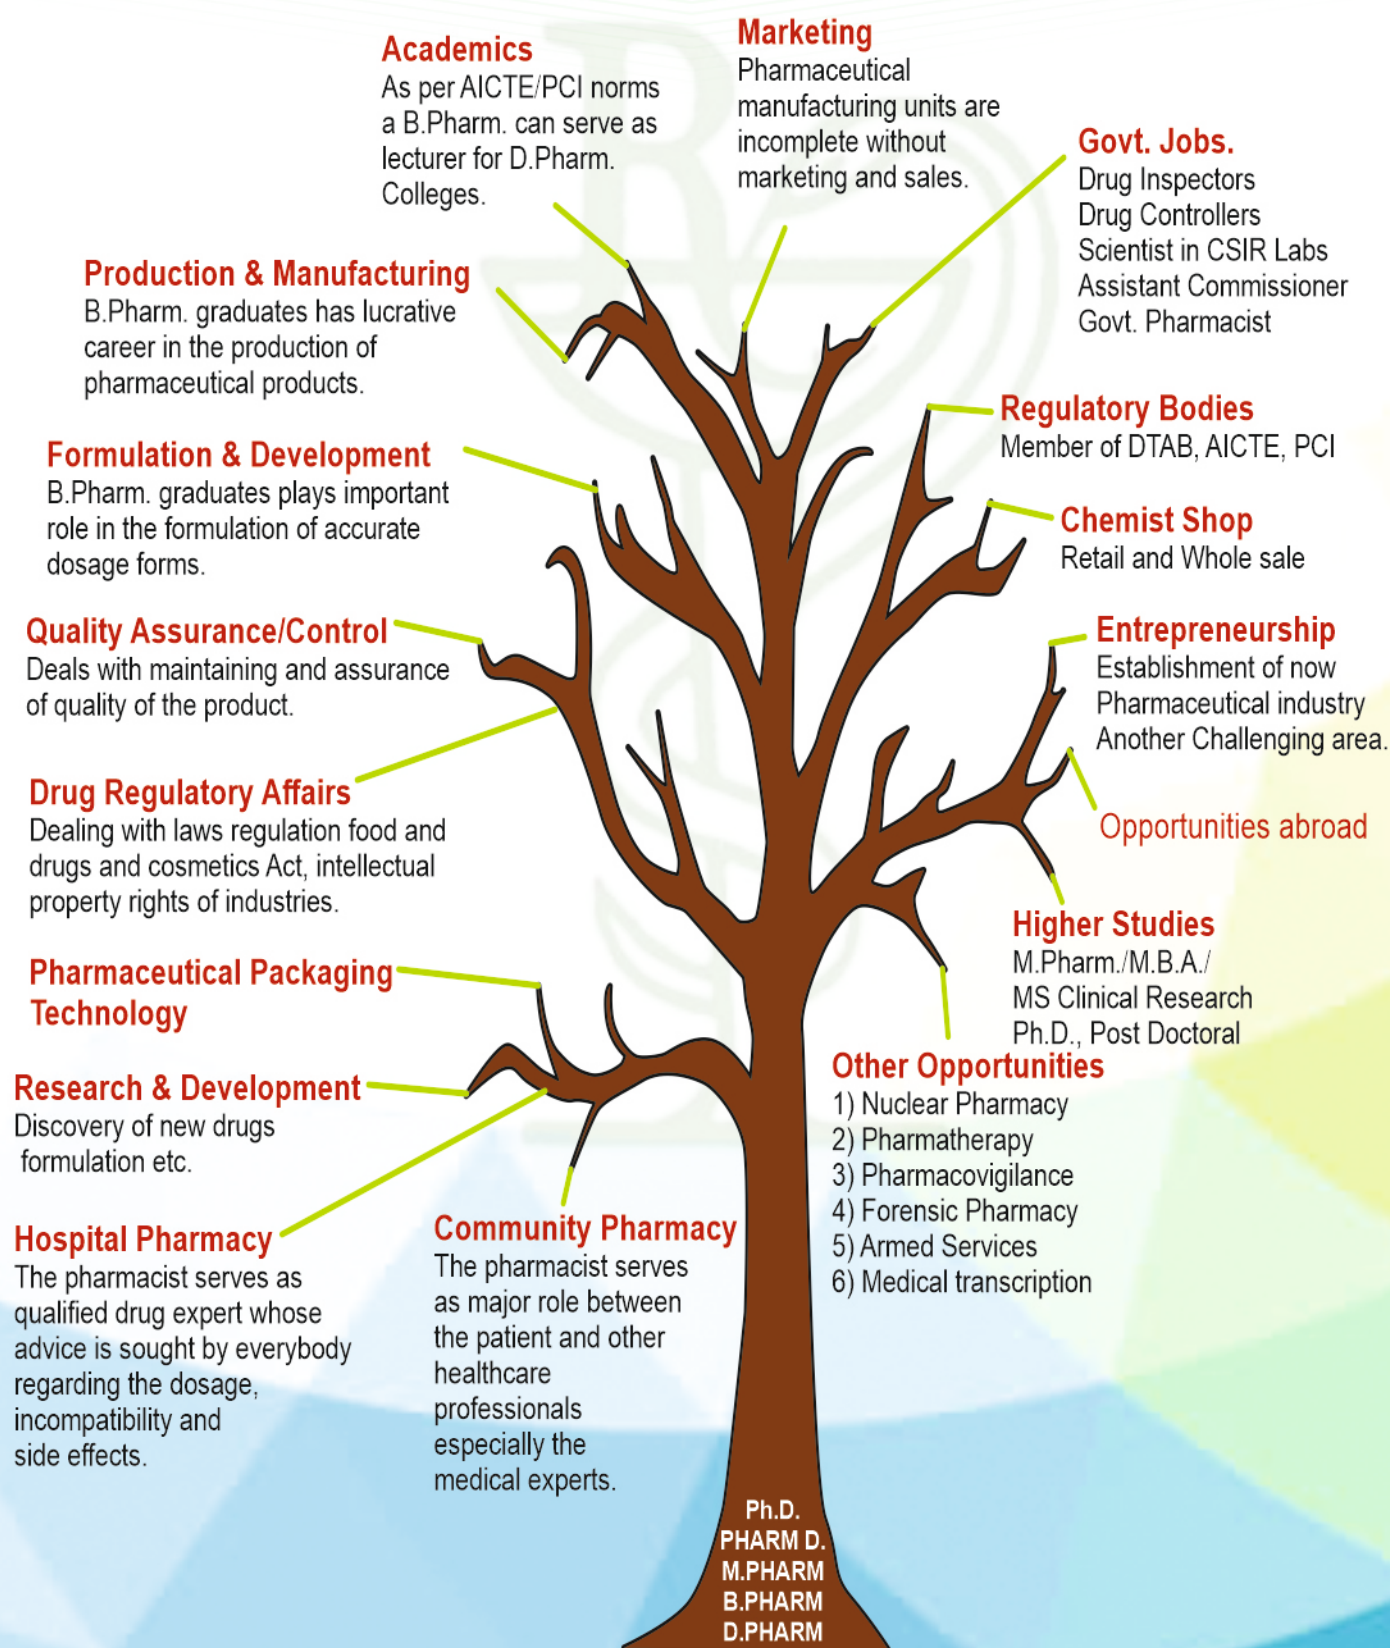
Academics
As per AICTE/PCI norms a B.Pharm. can serve as lecturer for D.Pharm. Colleges.

Marketing
Pharmaceutical manufacturing units are incomplete without marketing and sales.

Govt. Jobs.
Drug Inspectors
Drug Controllers
Scientist in CSIR Labs
Assistant Commissioner
Govt. Pharmacist

Production & Manufacturing
B.Pharm. graduates has lucrative career in the production of pharmaceutical products.

Regulatory Bodies
Member of DTAB, AICTE, PCI

Formulation & Development
B.Pharm. graduates plays important role in the formulation of accurate dosage forms.

Chemist Shop
Retail and Whole sale

Quality Assurance/Control
Deals with maintaining and assurance of quality of the product.

Entrepreneurship
Establishment of now Pharmaceutical industry Another Challenging area.

Opportunities abroad

Drug Regulatory Affairs
Dealing with laws regulation food and drugs and cosmetics Act, intellectual property rights of industries.

Higher Studies
M.Pharm./M.B.A./
MS Clinical Research
Ph.D., Post Doctoral

Pharmaceutical Packaging Technology

Other Opportunities
1) Nuclear Pharmacy
2) Pharmatherapy
3) Pharmacovigilance
4) Forensic Pharmacy
5) Armed Services
6) Medical transcription

Research & Development
Discovery of new drugs formulation etc.

Hospital Pharmacy
The pharmacist serves as qualified drug expert whose advice is sought by everybody regarding the dosage, incompatibility and side effects.

Community Pharmacy
The pharmacist serves as major role between the patient and other healthcare professionals especially the medical experts.

Ph.D.
PHARM D.
M.PHARM
B.PHARM
D.PHARM